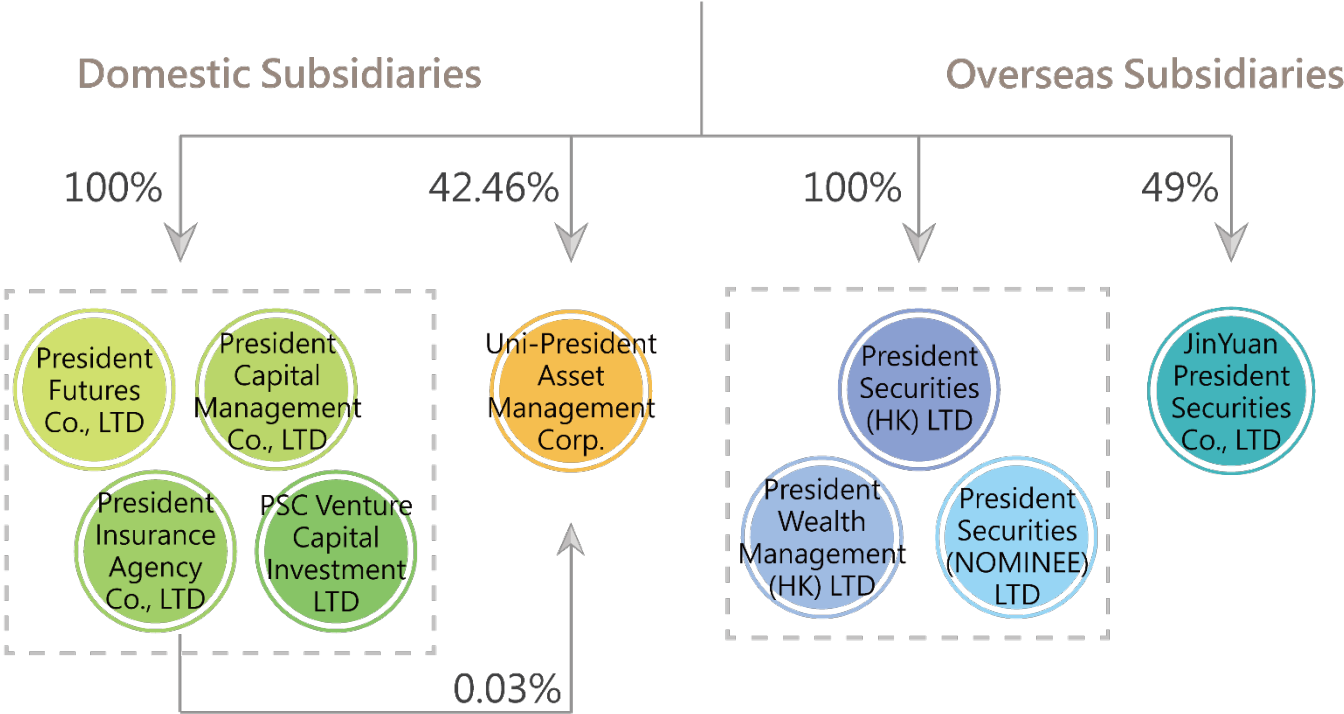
Domestic Subsidiaries

Overseas Subsidiaries

100%

42.46%

100%

49%

President Futures Co., LTD

President Capital Management Co., LTD

President Insurance Agency Co., LTD

PSC Venture Capital Investment LTD

Uni-President Asset Management Corp.

President Securities (HK) LTD

President Wealth Management (HK) LTD

President Securities (NOMINEE) LTD

JinYuan President Securities Co., LTD

0.03%